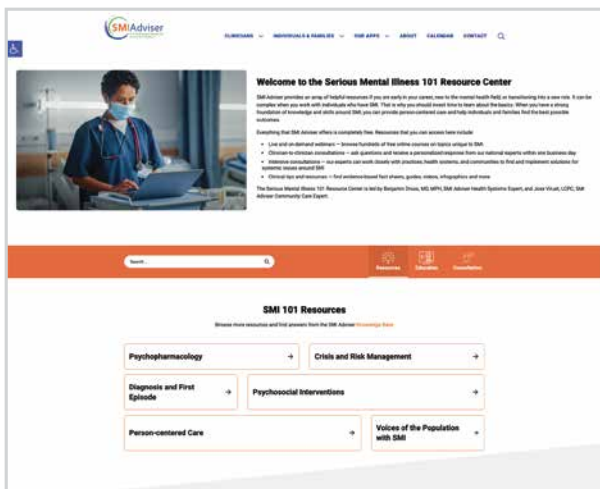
SMIAdviser

CLINICIANS INDIVIDUALS & FAMILIES OUR APPS ABOUT CALENDAR CONTACT

Welcome to the Serious Mental Illness 101 Resource Center

SMI Adviser provides an array of helpful resources if you are early in your career, new to the mental health field, or transitioning into a new role. It can be complex when you work with individuals who have SMI. That is why you should invest time to learn about the basics. When you have a strong foundation of knowledge and skills around SMI, you can provide person-centered care and help individuals and families find the best possible outcomes.

Everything that SMI Adviser offers is completely free. Resources that you can access here include:

- Live and on-demand webinars — browse hundreds of free online courses on topics unique to SMI
- Clinician-to-clinician consultations — ask questions and receive a personalized response from our national experts within one business day
- Intensive consultations — our experts can work closely with practices, health systems, and communities to find and implement solutions for systemic issues around SMI
- Clinical tips and resources — find evidence-based fact sheets, guides, videos, infographics and more

The Serious Mental Illness 101 Resource Center is led by Benjamin Druss, MD, MPH, SMI Adviser Health Systems Expert, and Jose Vicari, LCPC, SMI Adviser Community Care Expert.

Search...

Resources Education Consultation

SMI 101 Resources

Browse more resources and find answers from the SMI Adviser Knowledge Base

Psychopharmacology

Crisis and Risk Management

Diagnosis and First Episode

Psychosocial Interventions

Person-centered Care

Voices of the Population with SMI